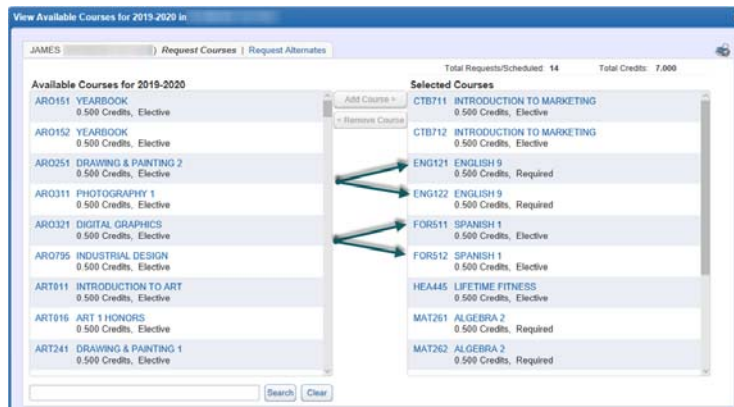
View Available Courses for 2019-2020 in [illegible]

JAMES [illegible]) Request Courses | Request Alternates

Total Requests/Scheduled: 14 Total Credits: 7.000

Available Courses for 2019-2020

ARO151 YEARBOOK
0.500 Credits, Elective

ARO152 YEARBOOK
0.500 Credits, Elective

ARO251 DRAWING & PAINTING 2
0.500 Credits, Elective

ARO311 PHOTOGRAPHY 1
0.500 Credits, Elective

ARO321 DIGITAL GRAPHICS
0.500 Credits, Elective

ARO795 INDUSTRIAL DESIGN
0.500 Credits, Elective

ART011 INTRODUCTION TO ART
0.500 Credits, Elective

ART016 ART 1 HONORS
0.500 Credits, Elective

ART241 DRAWING & PAINTING 1
0.500 Credits, Elective

Add Course »

« Remove Course

Selected Courses

CTB711 INTRODUCTION TO MARKETING
0.500 Credits, Elective

CTB712 INTRODUCTION TO MARKETING
0.500 Credits, Elective

ENG121 ENGLISH 9
0.500 Credits, Required

ENG122 ENGLISH 9
0.500 Credits, Required

FOR511 SPANISH 1
0.500 Credits, Elective

FOR512 SPANISH 1
0.500 Credits, Elective

HEA445 LIFETIME FITNESS
0.500 Credits, Elective

MAT261 ALGEBRA 2
0.500 Credits, Required

MAT262 ALGEBRA 2
0.500 Credits, Required

Search Clear